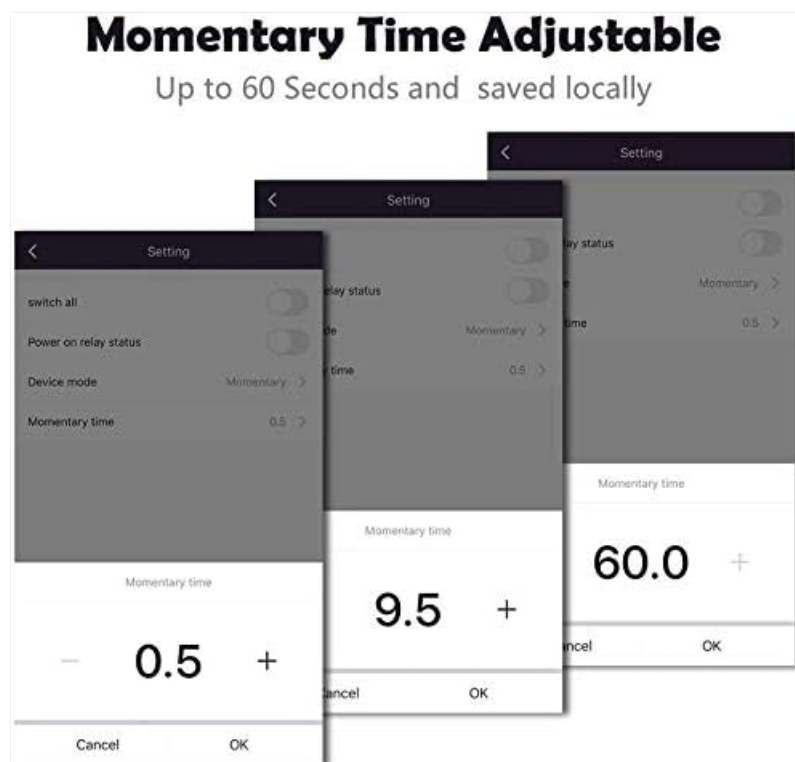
Momentary Time Adjustable

Up to 60 Seconds and saved locally

<

Setting

switch all

Power on relay status

Device mode

Momentary >

Momentary time

0.5 >

Momentary time

−

0.5

+

Cancel

OK

<

Setting

elay status

de

Momentary >

time

0.5 >

Momentary time

9.5

+

ancel

OK

<

Setting

lay status

e

Momentary >

ime

0.5 >

Momentary time

60.0

+

ncel

OK